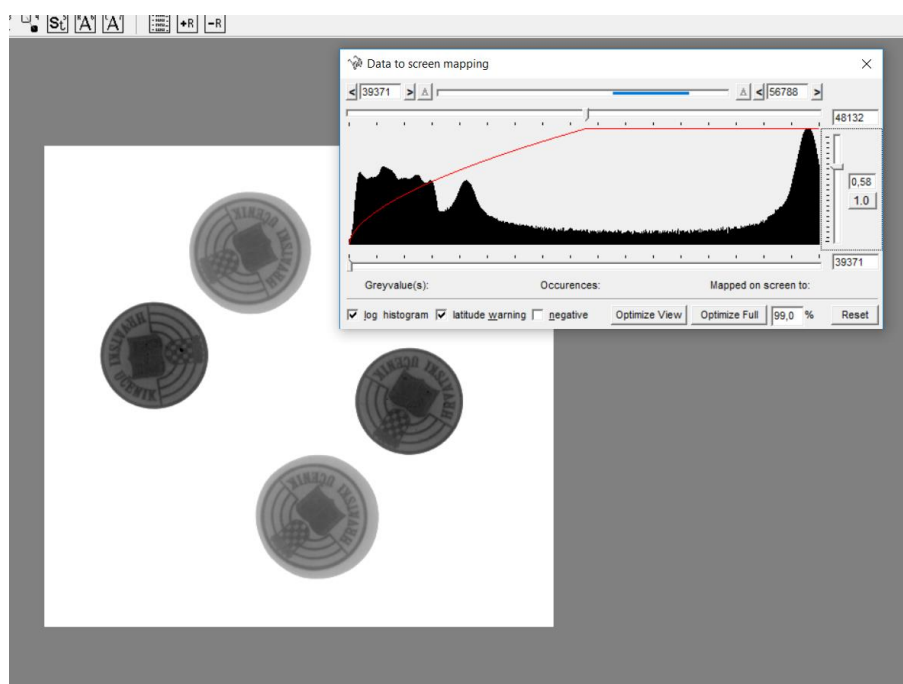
St A A +R -R

Data to screen mapping

< 39371 > A A < 56788 >

48132

0,58
1.0

39371

Greyvalue(s): Occurences: Mapped on screen to:

log histogram latitude warning negative Optimize View Optimize Full 99,0 % Reset

HRAVIZKI UCENIK
HRAVIZKI UCENIK
HRAVIZKI UCENIK
HRAVIZKI UCENIK